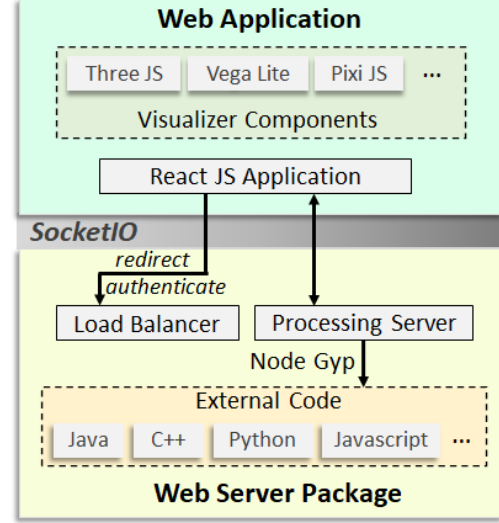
Web Application

Three JS
Vega Lite
Pixi JS
...

Visualizer Components

React JS Application

SocketIO

redirect
authenticate

Load Balancer

Processing Server

Node Gyp

External Code

Java
C++
Python
Javascript
...

Web Server Package